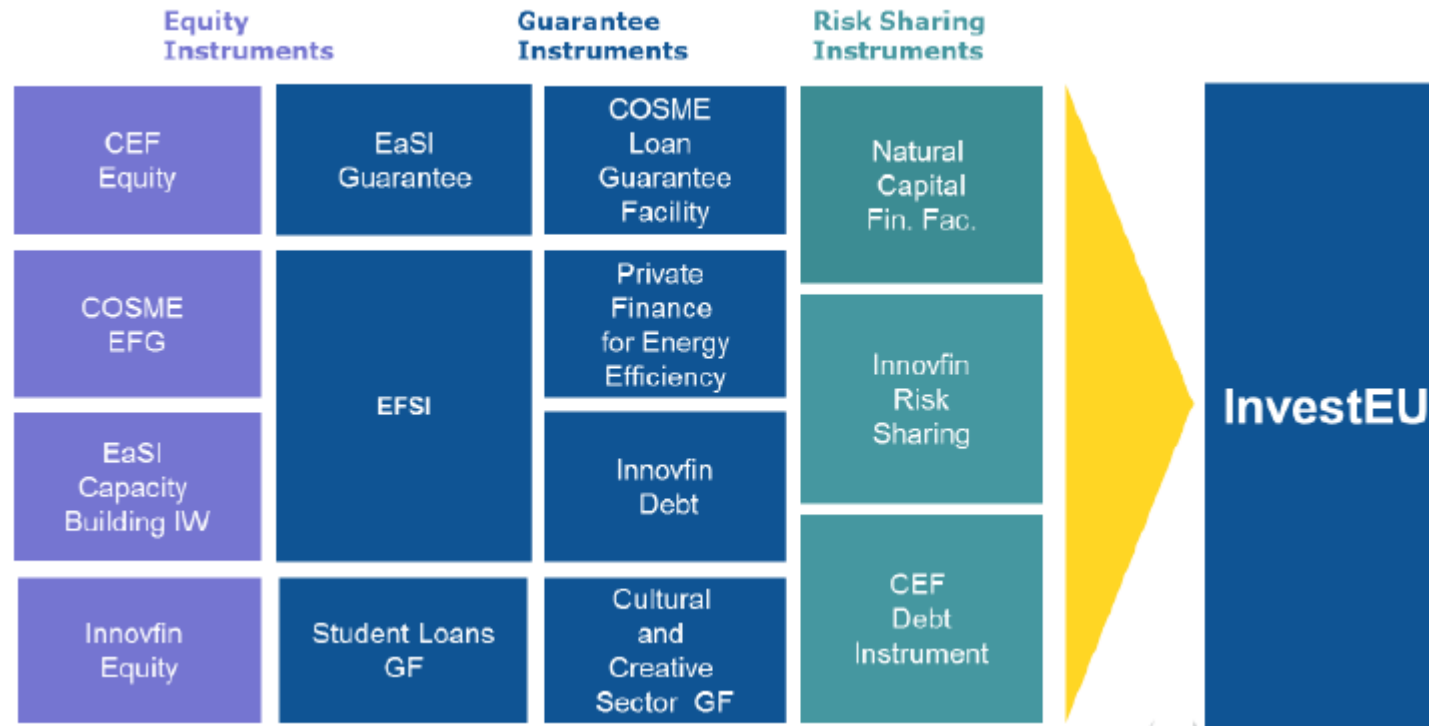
Equity Instruments

Guarantee Instruments

Risk Sharing Instruments

CEF Equity

COSME EFG

EaSI Capacity Building IW

Innovfin Equity

EaSI Guarantee

EFSI

Student Loans GF

COSME Loan Guarantee Facility

Private Finance for Energy Efficiency

Innovfin Debt

Cultural and Creative Sector GF

Natural Capital Fin. Fac.

Innovfin Risk Sharing

CEF Debt Instrument

InvestEU